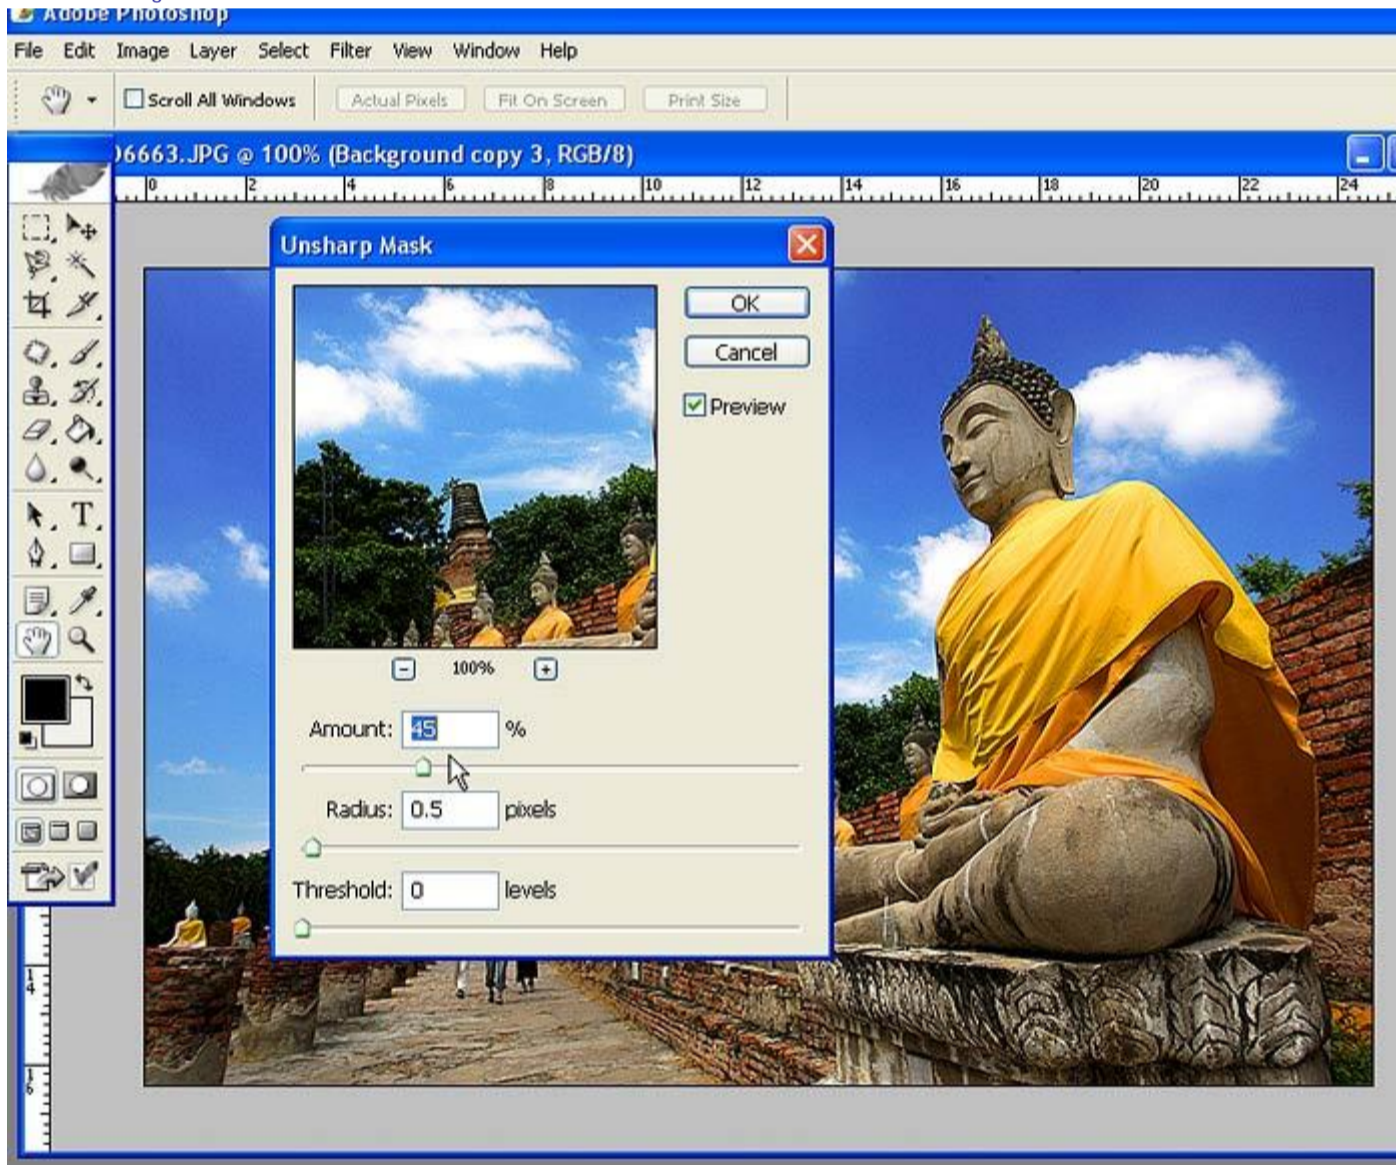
Adobe Photoshop

File Edit Image Layer Select Filter View Window Help

Scroll All Windows Actual Pixels Fit On Screen Print Size

)6663.JPG @ 100% (Background copy 3, RGB/8)

0 2 4 6 8 10 12 14 16 18 20 22 24

Unsharp Mask

OK

Cancel

Preview

100%

Amount: 45 %

Radius: 0.5 pixels

Threshold: 0 levels

14

16